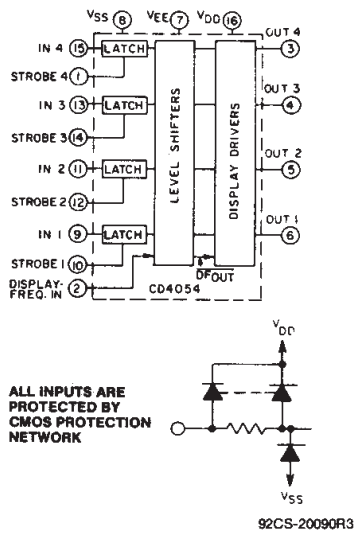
$V_{SS}$ 8
VEE 7
$V_{DD}$ 16
IN 4 15
LATCH
STROBE 4 1
IN 3 13
LATCH
STROBE 3 14
IN 2 11
LATCH
STROBE 2 12
IN 1 9
LATCH
STROBE 1 10
DISPLAY-FREQ. IN 2
LEVEL SHIFTERS
DISPLAY DRIVERS
$\overline{DF}_{OUT}$
CD4054
OUT 4 3
OUT 3 4
OUT 2 5
OUT 1 6

$V_{DD}$

ALL INPUTS ARE PROTECTED BY CMOS PROTECTION NETWORK

$V_{SS}$

92CS-20090R3